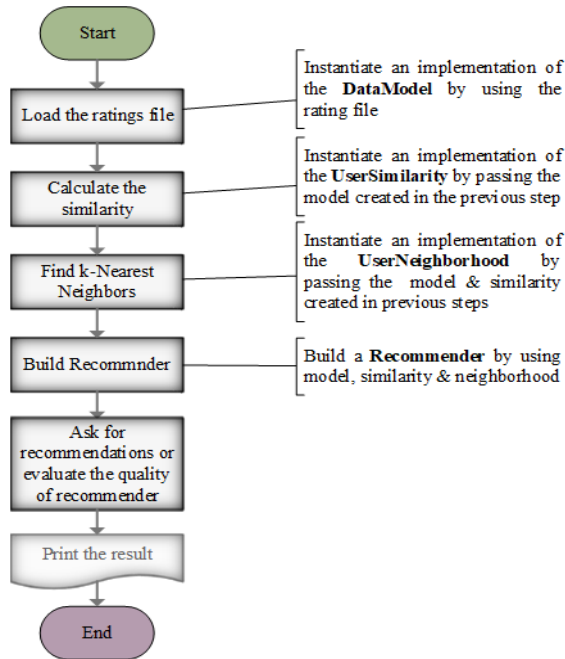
Start

Load the ratings file

Instantiate an implementation of the **DataModel** by using the rating file

Calculate the similarity

Instantiate an implementation of the **UserSimilarity** by passing the model created in the previous step

Find k-Nearest Neighbors

Instantiate an implementation of the **UserNeighborhood** by passing the model & similarity created in previous steps

Build Recommnder

Build a **Recommender** by using model, similarity & neighborhood

Ask for recommendations or evaluate the quality of recommender

Print the result

End